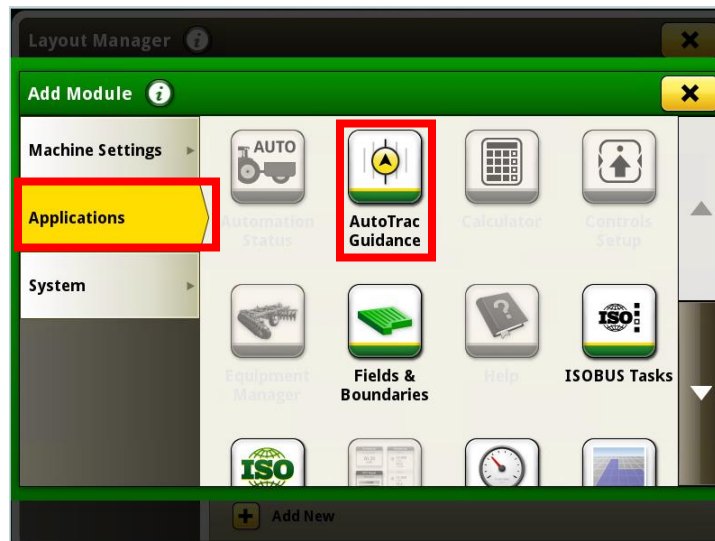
Layout Manager

Add Module

Machine Settings

Applications

System

AUTO

Automation Status

AutoTrac Guidance

Calculator

Controls Setup

Equipment Manager

Fields & Boundaries

Help

ISO

ISOBUS Tasks

ISO

Add New